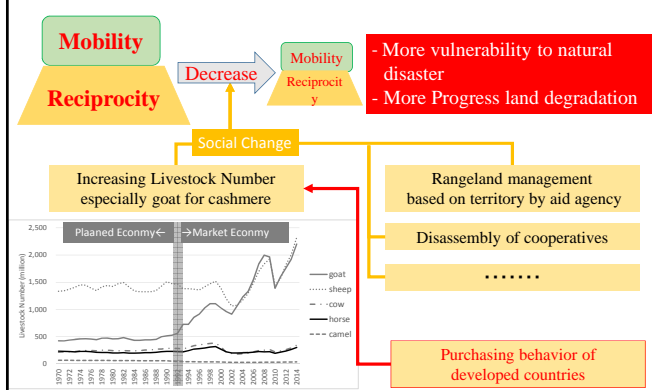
Mobility

Reciprocity

Decrease

Mobility

Reciprocit y

- More vulnerability to natural disaster
- More Progress land degradation

Social Change

Increasing Livestock Number especially goat for cashmere

Rangeland management based on territory by aid agency

Disassembly of cooperatives

·······

Plaaned Econmy← →Market Econmy

| 2,500 |
| 2,000 |
| 1,500 |
| 1,000 |
| 500 |
| 0 |

Livestock Number (million)

1970 1972 1974 1976 1978 1980 1982 1984 1986 1988 1990 1992 1994 1996 1998 2000 2002 2004 2006 2008 2010 2012 2014

goat
sheep
cow
horse
camel

Purchasing behavior of developed countries